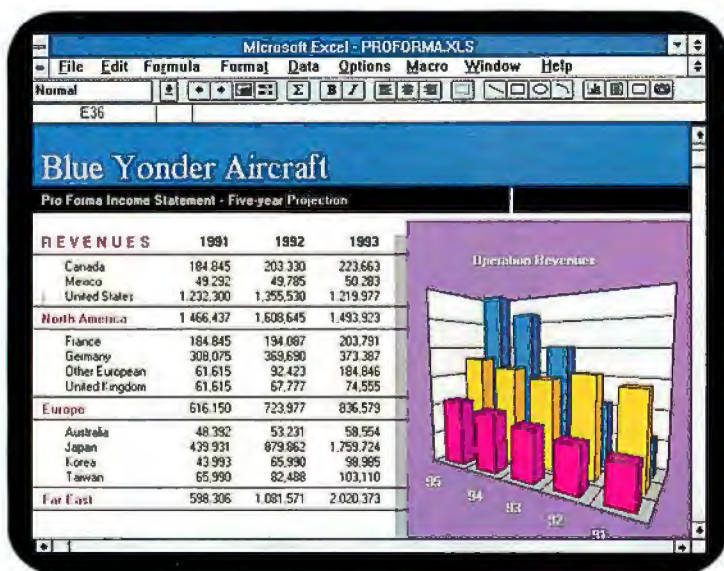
Microsoft Excel - PROFORMA.XLS

File Edit Formula Format Data Options Macro Window Help

Normal

E36

Blue Yonder Aircraft

Pro Forma Income Statement - Five-year Projection

| REVENUES | 1991 | 1992 | 1993 |
|---|---|---|---|
| Canada | 184,845 | 203,330 | 223,663 |
| Mexico | 49,292 | 49,785 | 50,283 |
| United States | 1,232,300 | 1,355,530 | 1,219,977 |
| North America | 1,466,437 | 1,608,645 | 1,493,923 |
| France | 184,845 | 194,087 | 203,791 |
| Germany | 308,075 | 369,690 | 373,387 |
| Other European | 61,615 | 92,423 | 184,846 |
| United Kingdom | 61,615 | 67,777 | 74,555 |
| Europe | 616,150 | 723,977 | 836,579 |
| Australia | 48,392 | 53,231 | 58,554 |
| Japan | 439,931 | 879,862 | 1,759,724 |
| Korea | 43,993 | 65,990 | 98,985 |
| Taiwan | 65,990 | 82,488 | 103,110 |
| Far East | 598,306 | 1,081,571 | 2,020,373 |

Operation Revenues

95 94 93 92 91